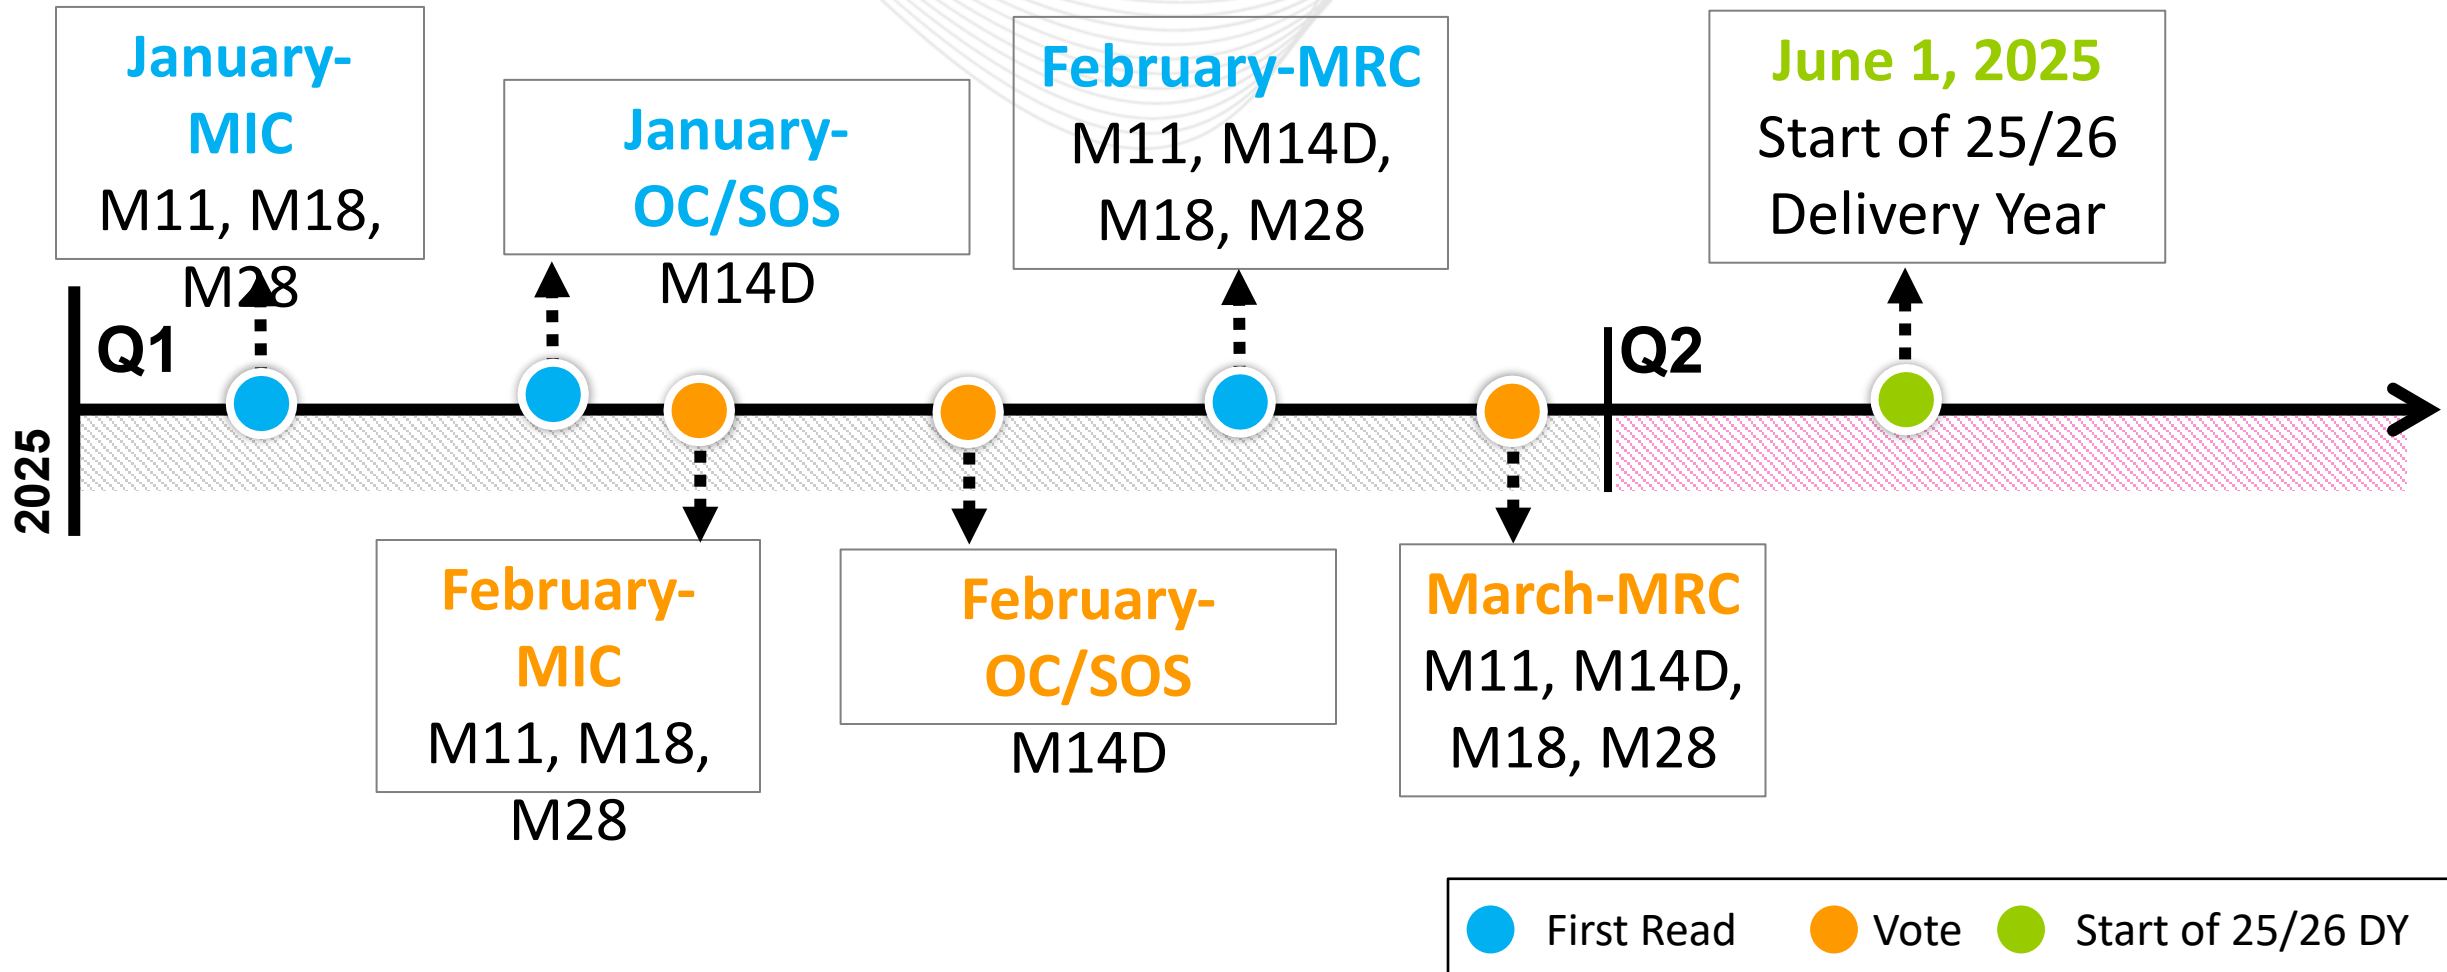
January-MIC
M11, M18, M28

January-OC/SOS
M14D

February-MRC
M11, M14D, M18, M28

June 1, 2025
Start of 25/26 Delivery Year

Q1

Q2

2025

February-MIC
M11, M18, M28

February-OC/SOS
M14D

March-MRC
M11, M14D, M18, M28

First Read Vote Start of 25/26 DY